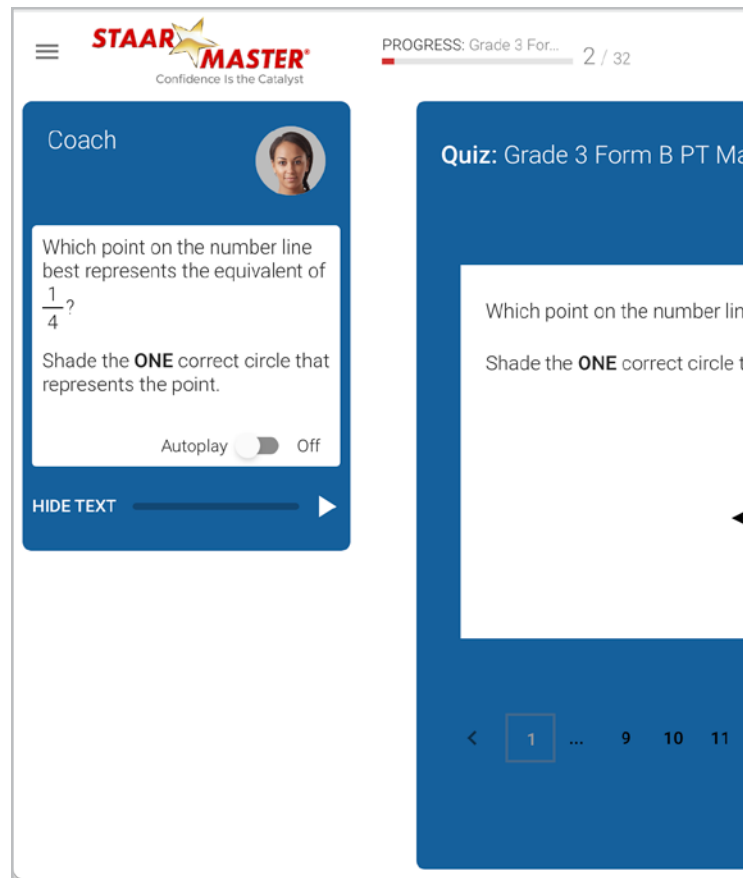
STAAR MASTER®
Confidence Is the Catalyst

PROGRESS: Grade 3 For... 2 / 32

Coach

Which point on the number line best represents the equivalent of $\frac{1}{4}$?

Shade the **ONE** correct circle that represents the point.

Autoplay Off

HIDE TEXT

Quiz: Grade 3 Form B PT Ma

Which point on the number lin

Shade the **ONE** correct circle t

< 1 ... 9 10 11